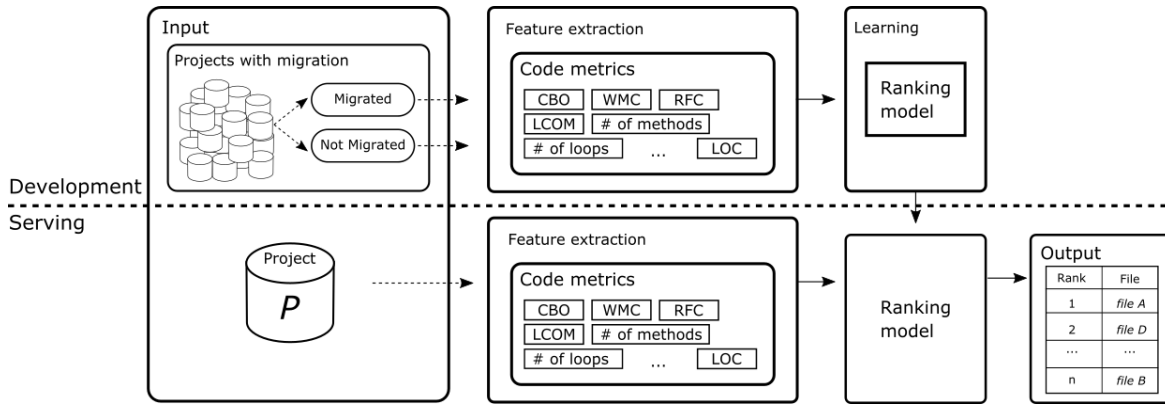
Input

Projects with migration

Migrated

Not Migrated

Feature extraction

Code metrics

CBO WMC RFC

LCOM # of methods

# of loops ... LOC

Learning

Ranking model

Development

Serving

Project

*P*

Feature extraction

Code metrics

CBO WMC RFC

LCOM # of methods

# of loops ... LOC

Ranking model

Output

| Rank | File |
|---|---|
| 1 | *file A* |
| 2 | *file D* |
| ... | ... |
| n | *file B* |